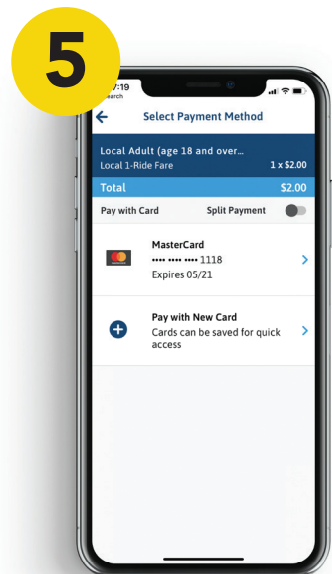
5

7:19
earch

Select Payment Method

Local Adult (age 18 and over...
Local 1-Ride Fare 1 x $2.00

Total $2.00

Pay with Card Split Payment

MasterCard
•••• •••• •••• 1118
Expires 05/21

Pay with New Card
Cards can be saved for quick access